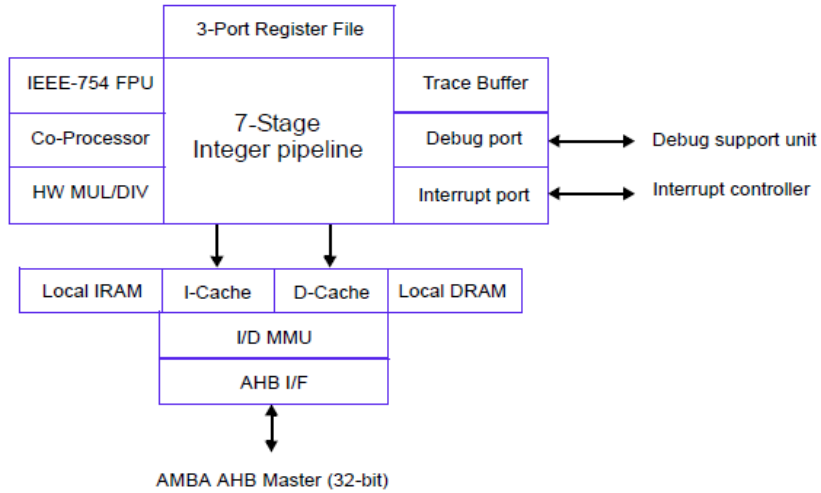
3-Port Register File

IEEE-754 FPU

Co-Processor

HW MUL/DIV

7-Stage
Integer pipeline

Trace Buffer

Debug port

Interrupt port

Debug support unit

Interrupt controller

Local IRAM

I-Cache

D-Cache

Local DRAM

I/D MMU

AHB I/F

AMBA AHB Master (32-bit)